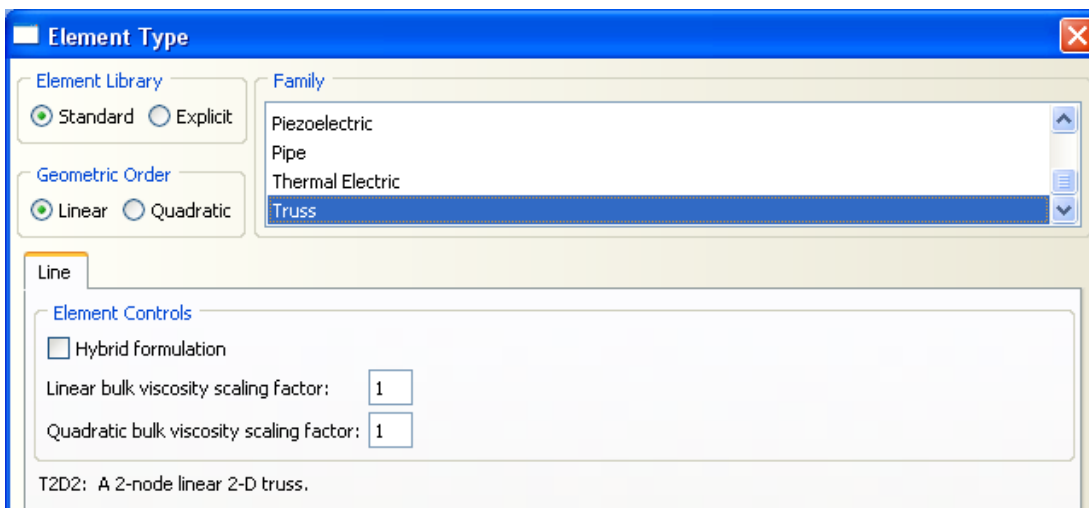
Element Type

Element Library
Standard Explicit

Family
Piezoelectric
Pipe
Thermal Electric
Truss

Geometric Order
Linear Quadratic

Line

Element Controls
Hybrid formulation
Linear bulk viscosity scaling factor: 1
Quadratic bulk viscosity scaling factor: 1

T2D2: A 2-node linear 2-D truss.